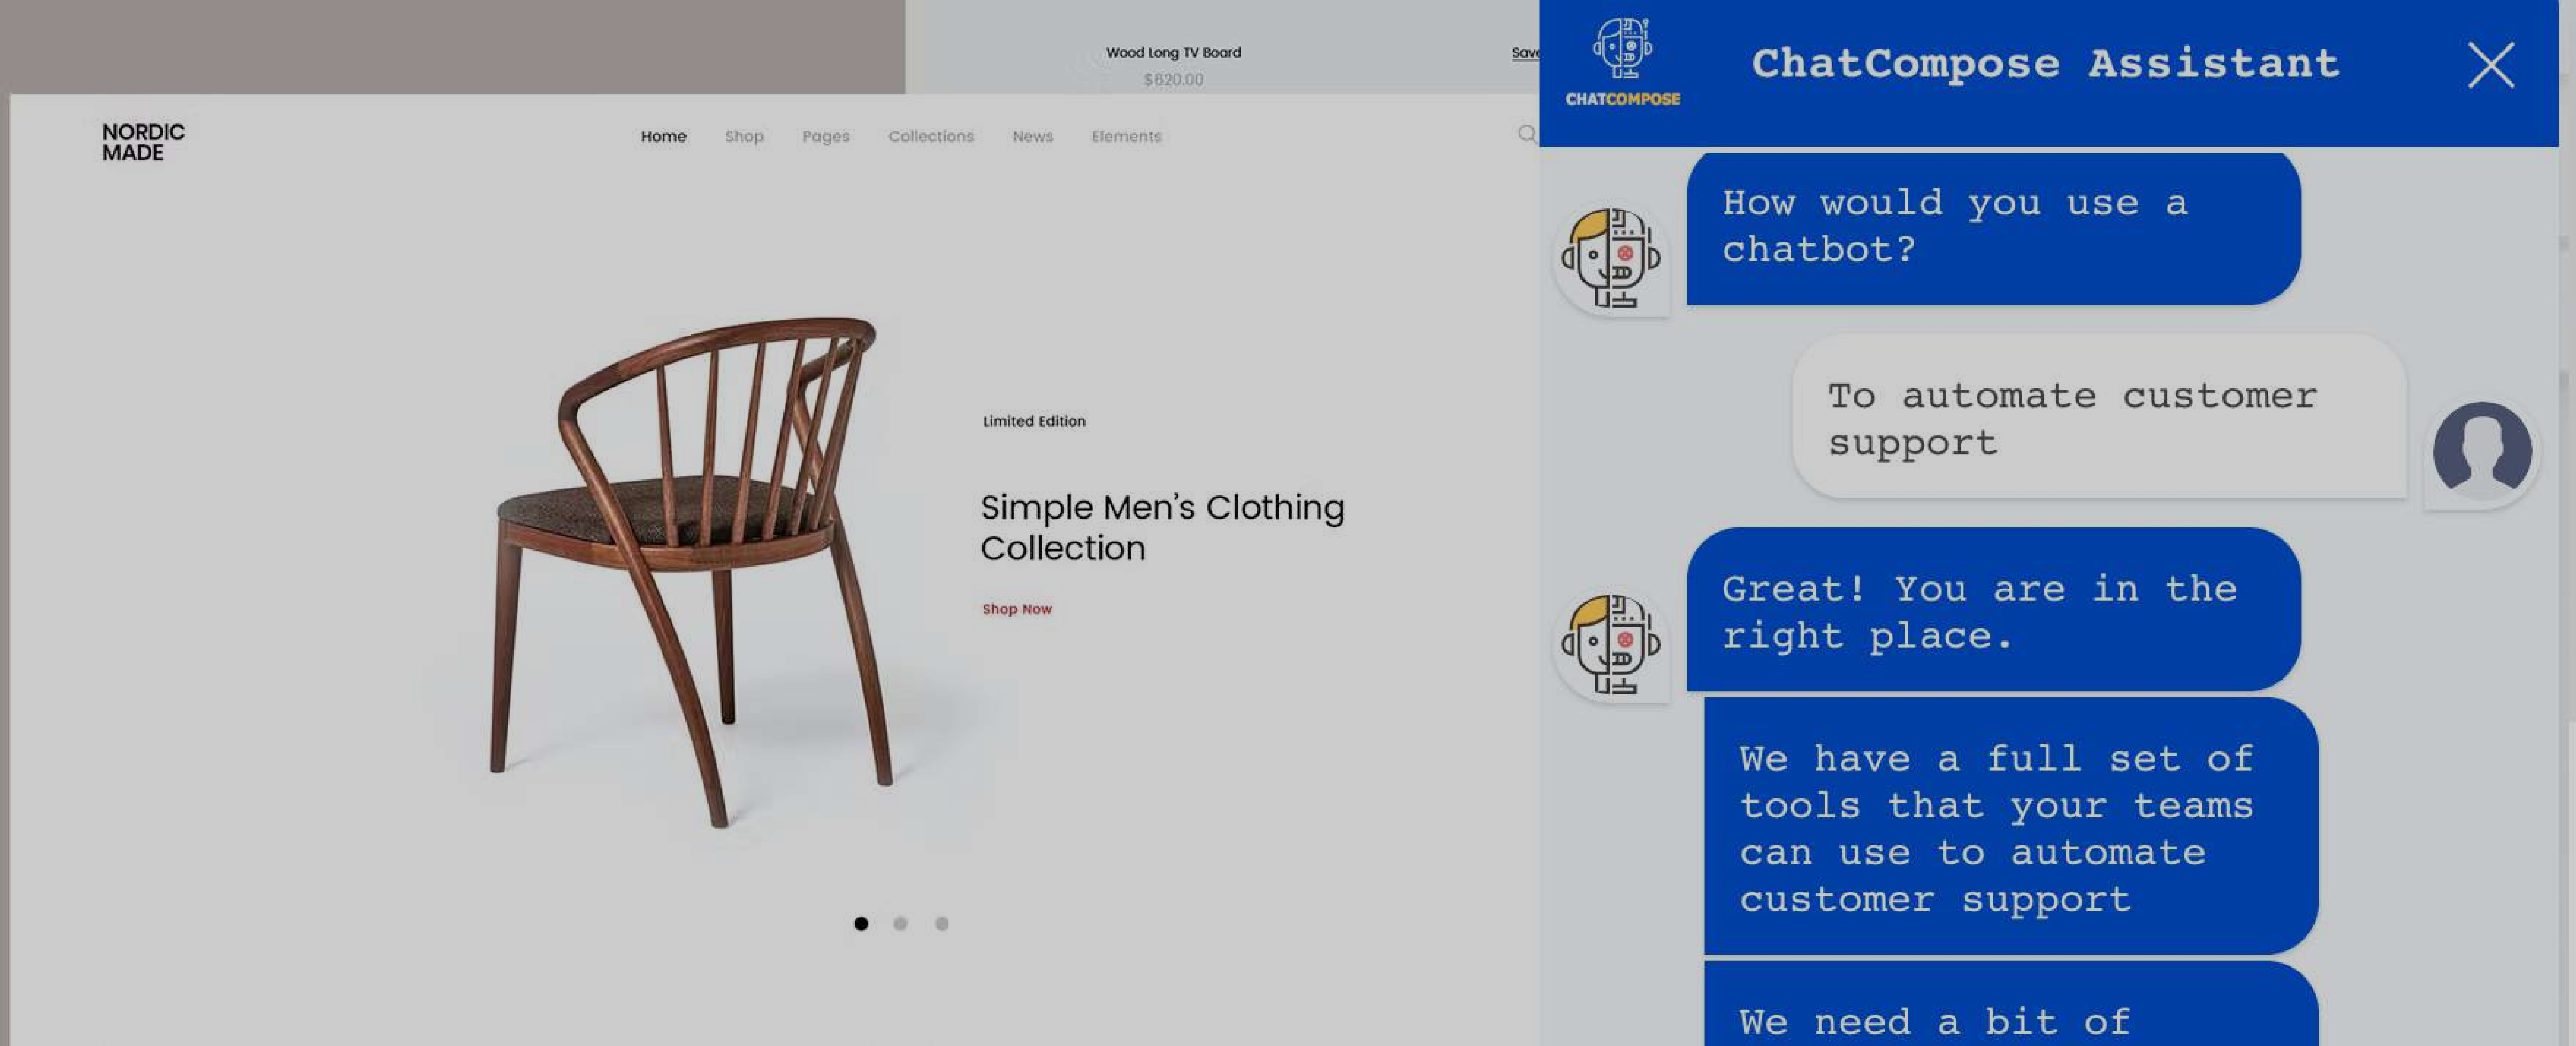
Wood Long TV Board
$620.00

Save

NORDIC MADE

Home Shop Pages Collections News Elements

Limited Edition

Simple Men's Clothing Collection

Shop Now

CHATCOMPOSE

ChatCompose Assistant

How would you use a chatbot?

To automate customer support

Great! You are in the right place.

We have a full set of tools that your teams can use to automate customer support

We need a bit of